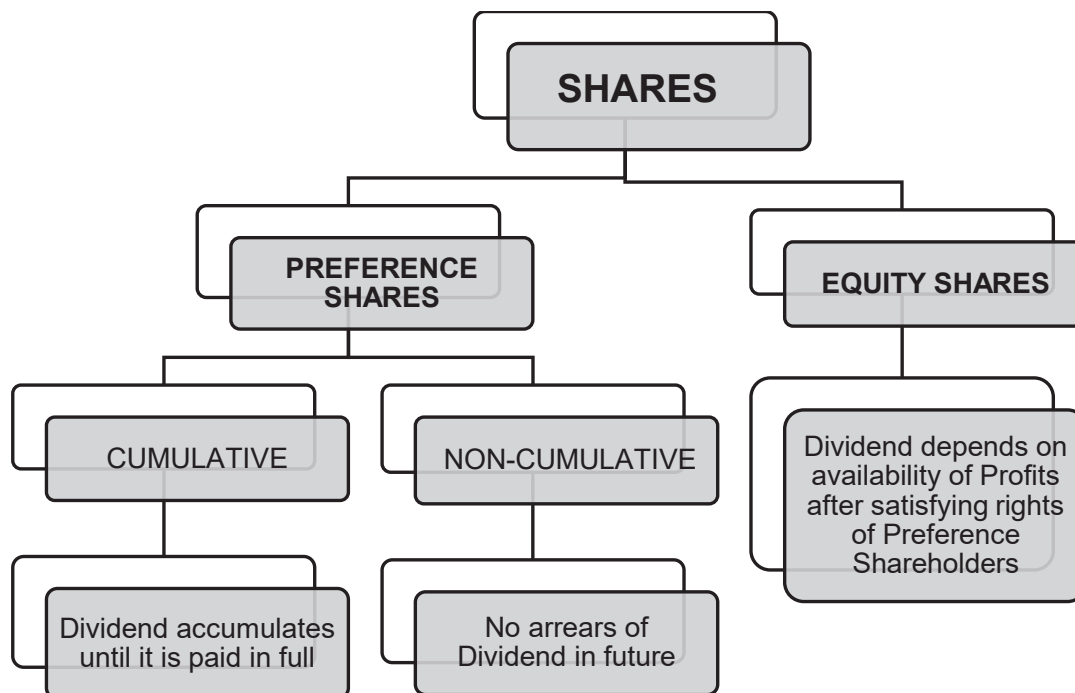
SHARES

PREFERENCE SHARES

EQUITY SHARES

CUMULATIVE

NON-CUMULATIVE

Dividend depends on availability of Profits after satisfying rights of Preference Shareholders

Dividend accumulates until it is paid in full

No arrears of Dividend in future